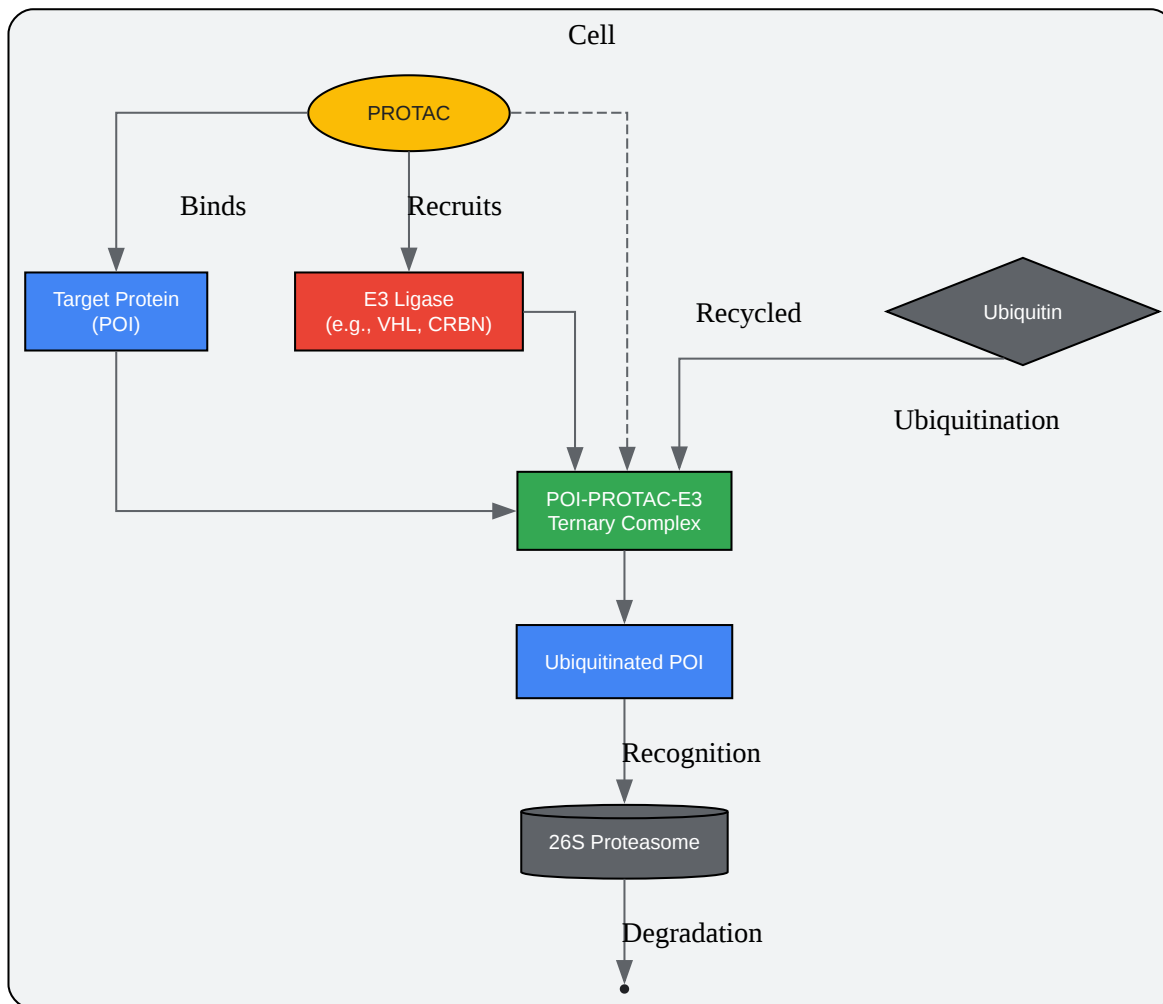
Cell

PROTAC

Binds

Recruits

Target Protein (POI)

E3 Ligase (e.g., VHL, CRBN)

Recycled

Ubiquitin

Ubiquitination

POI-PROTAC-E3 Ternary Complex

Ubiquitinated POI

Recognition

26S Proteasome

Degradation